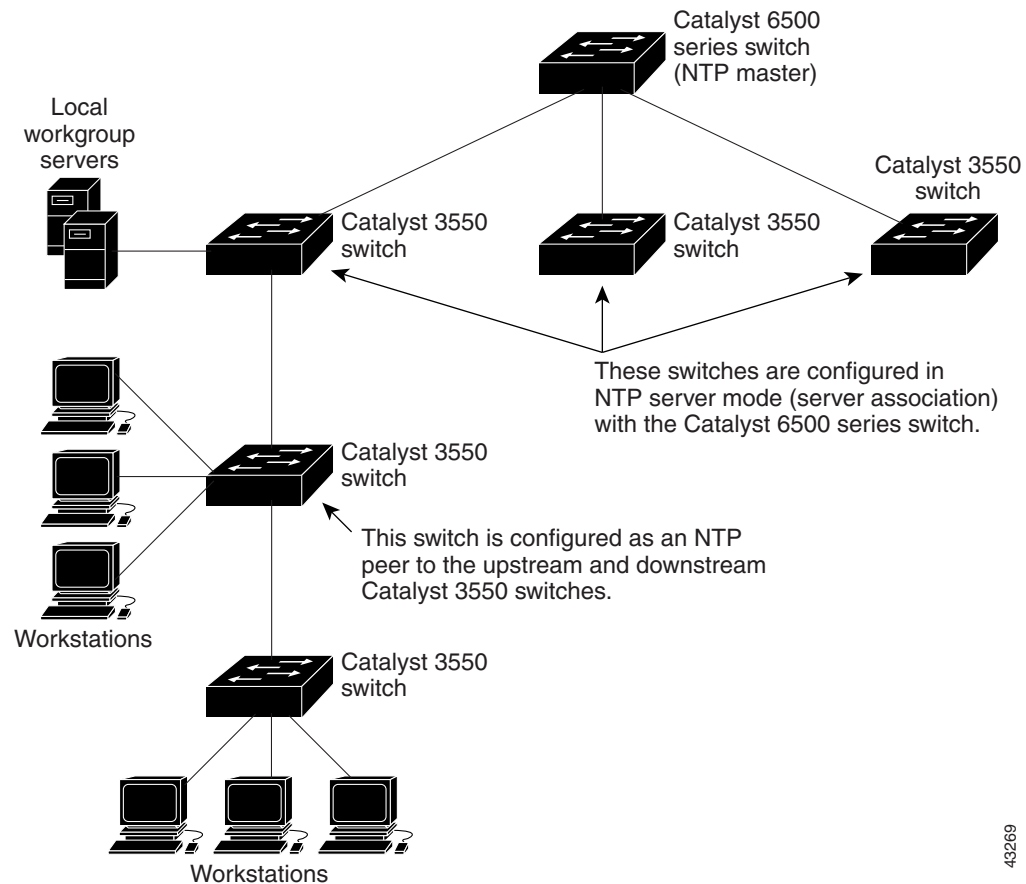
Catalyst 6500 series switch (NTP master)

Local workgroup servers

Catalyst 3550 switch

Catalyst 3550 switch

Catalyst 3550 switch

These switches are configured in NTP server mode (server association) with the Catalyst 6500 series switch.

Catalyst 3550 switch

This switch is configured as an NTP peer to the upstream and downstream Catalyst 3550 switches.

Workstations

Catalyst 3550 switch

Workstations

43269